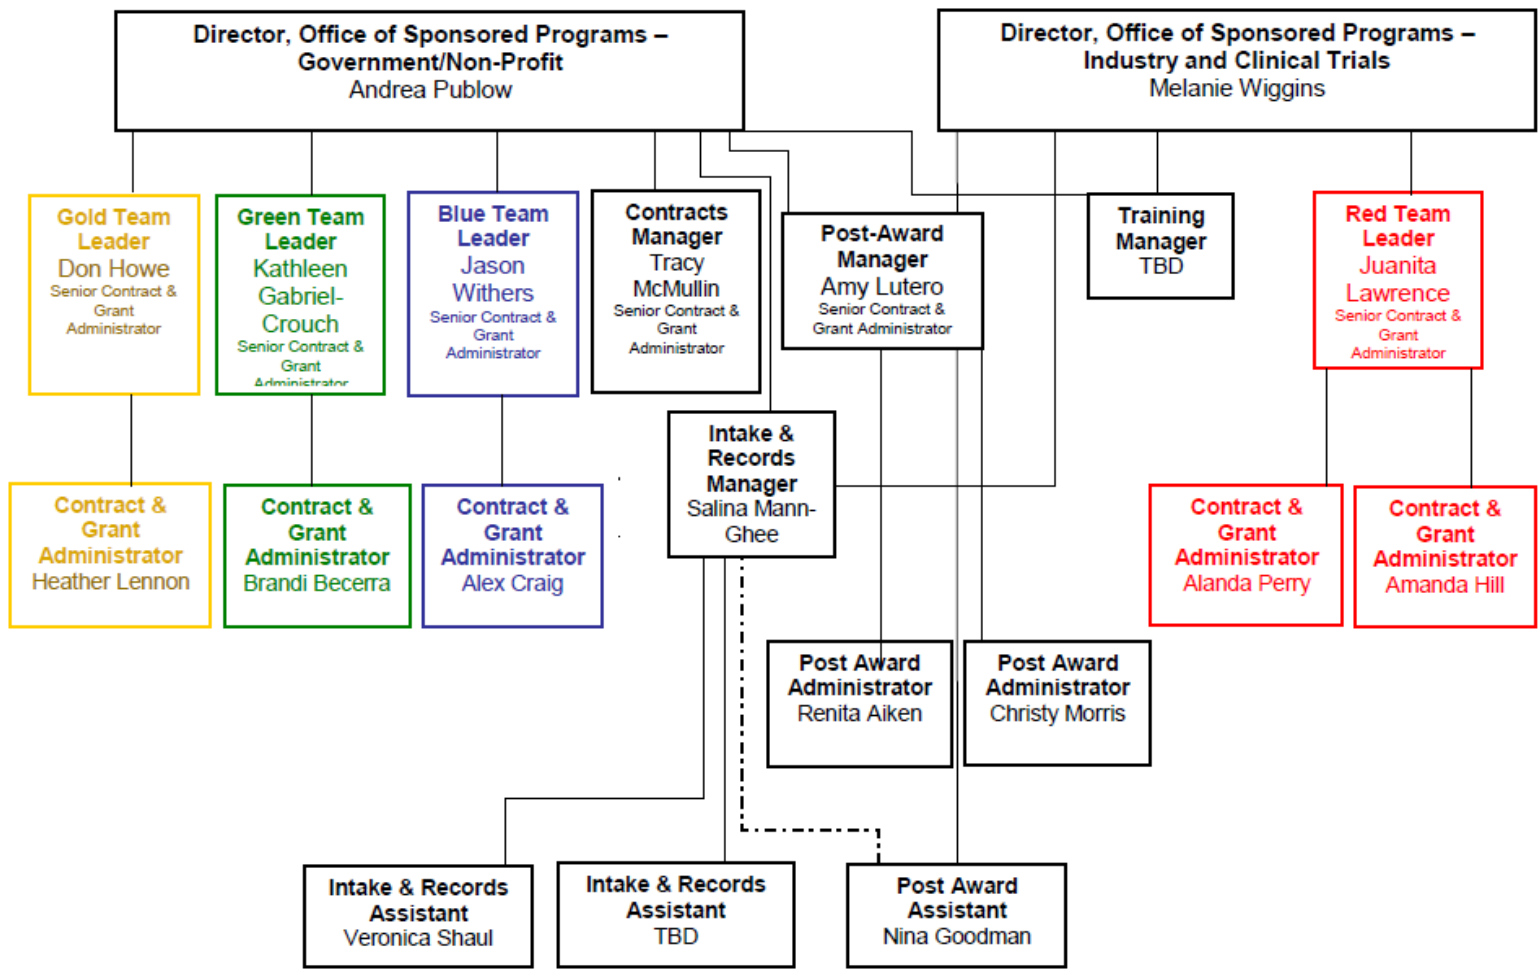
Director, Office of Sponsored Programs – Government/Non-Profit
Andrea Publow

Director, Office of Sponsored Programs – Industry and Clinical Trials
Melanie Wiggins

Gold Team Leader
Don Howe
Senior Contract & Grant Administrator

Green Team Leader
Kathleen Gabriel-Crouch
Senior Contract & Grant Administrator

Blue Team Leader
Jason Withers
Senior Contract & Grant Administrator

Contracts Manager
Tracy McMullin
Senior Contract & Grant Administrator

Post-Award Manager
Amy Lutero
Senior Contract & Grant Administrator

Training Manager
TBD

Red Team Leader
Juanita Lawrence
Senior Contract & Grant Administrator

Intake & Records Manager
Salina Mann-Ghee

Contract & Grant Administrator
Heather Lennon

Contract & Grant Administrator
Brandi Becerra

Contract & Grant Administrator
Alex Craig

Contract & Grant Administrator
Alanda Perry

Contract & Grant Administrator
Amanda Hill

Post Award Administrator
Renita Aiken

Post Award Administrator
Christy Morris

Intake & Records Assistant
Veronica Shaul

Intake & Records Assistant
TBD

Post Award Assistant
Nina Goodman